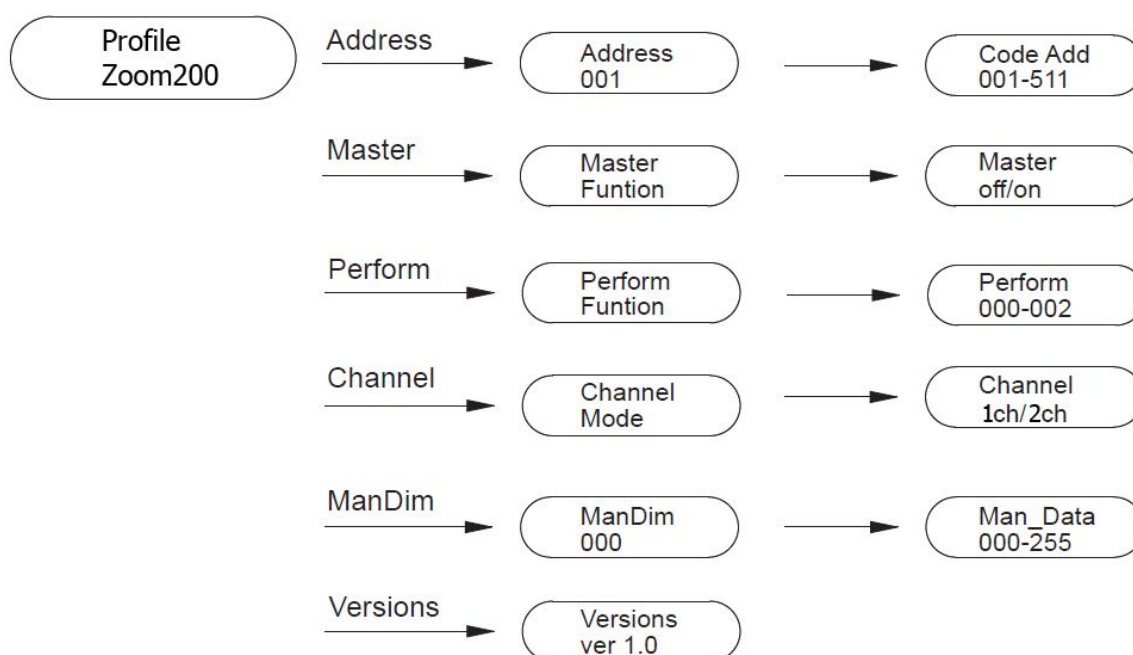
Profile
Zoom200

Address

Address
001

Code Add
001-511

Master

Master
Funtion

Master
off/on

Perform

Perform
Funtion

Perform
000-002

Channel

Channel
Mode

Channel
1ch/2ch

ManDim

ManDim
000

Man_Data
000-255

Versions

Versions
ver 1.0